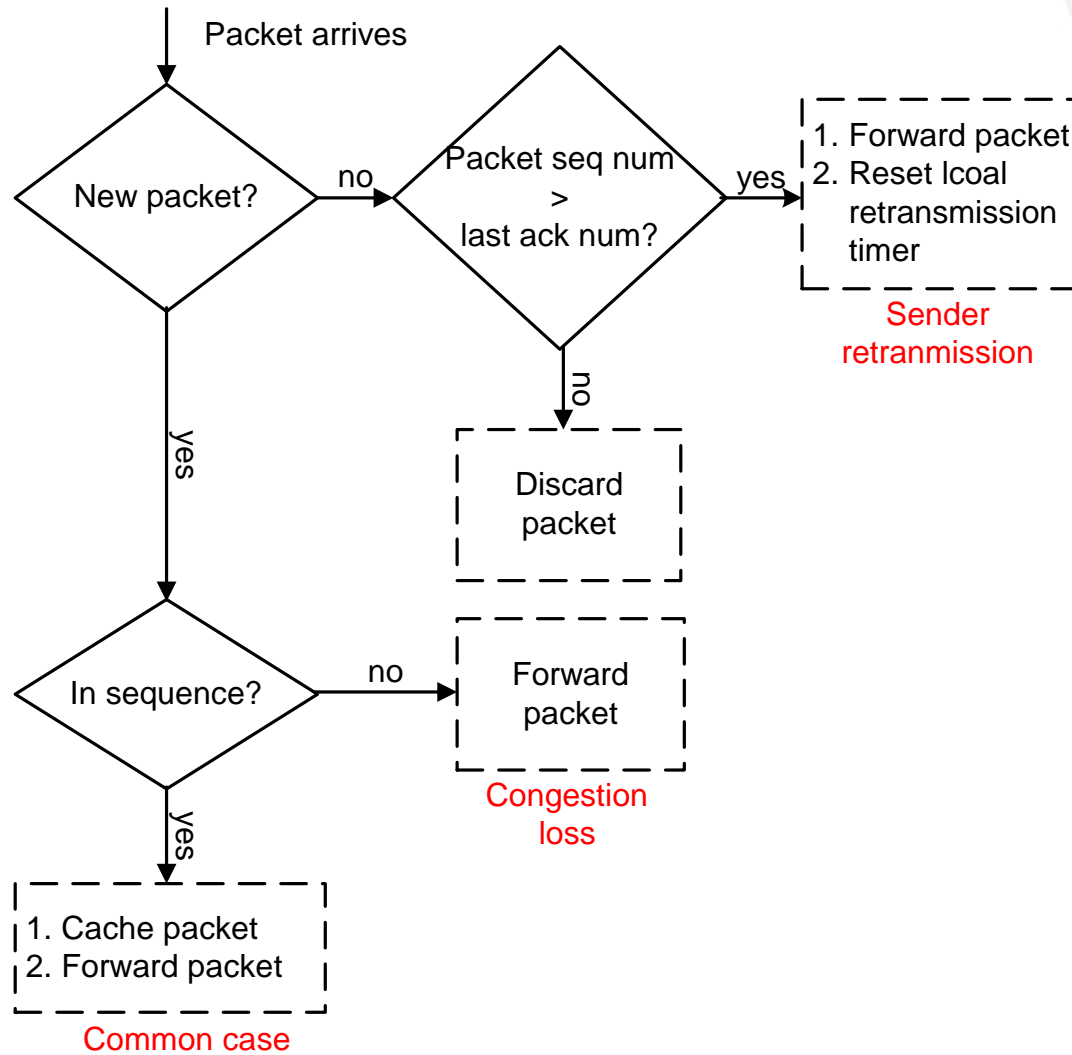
Packet arrives

New packet?

no

Packet seq num > last ack num?

yes

1. Forward packet
2. Reset lcoal retransmission timer

Sender retranmission

no

Discard packet

yes

In sequence?

no

Forward packet

Congestion loss

yes

1. Cache packet
2. Forward packet

Common case